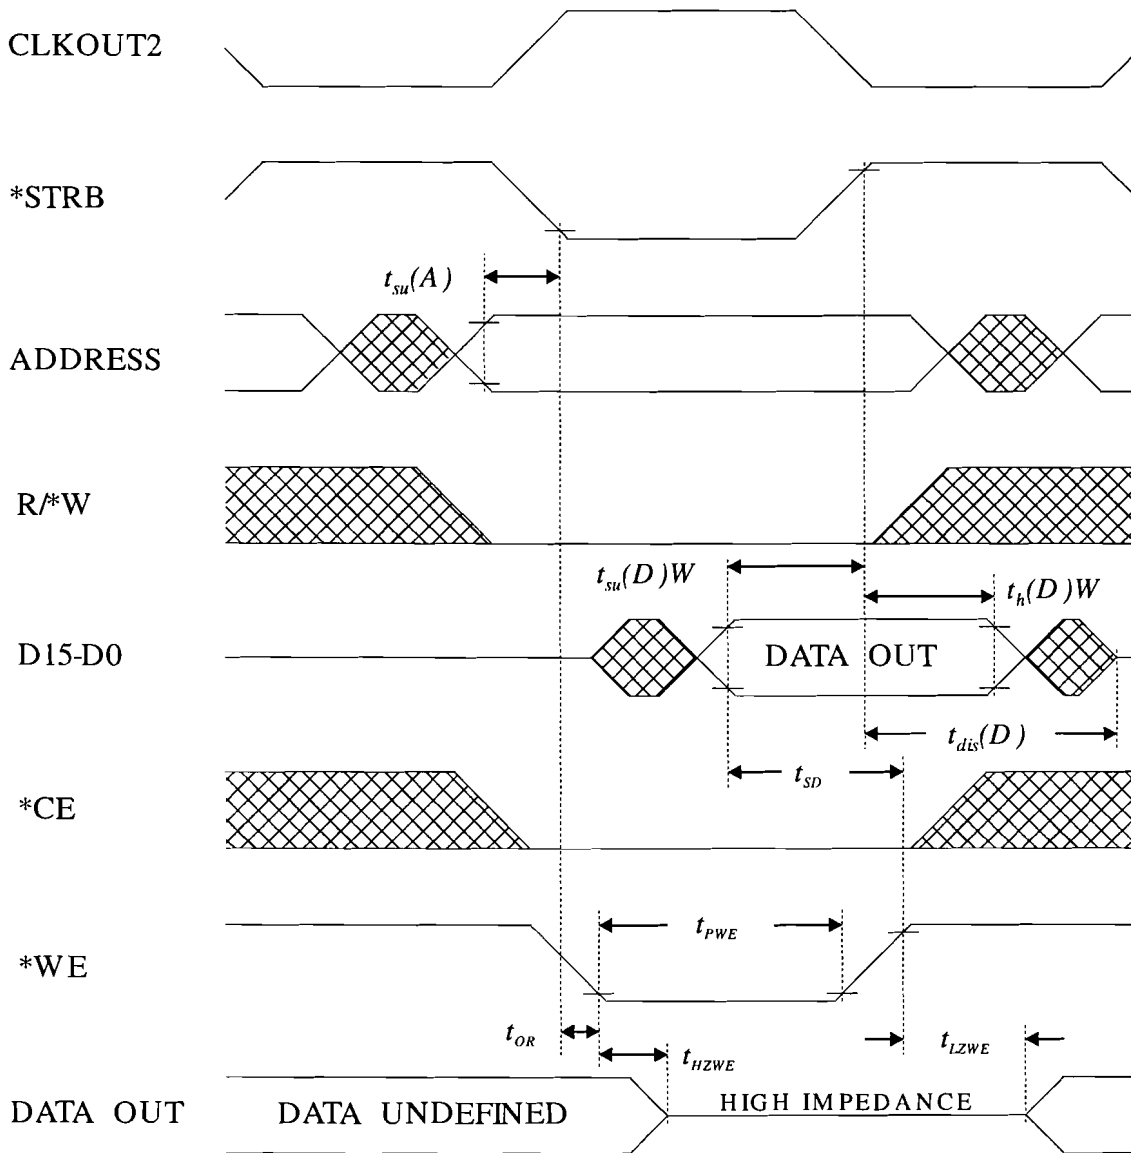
CLKOUT2

*STRB

$t_{su}(A)$

ADDRESS

R/*W

$t_{su}(D)W$

$t_{h}(D)W$

D15-D0

DATA OUT

$t_{dis}(D)$

$t_{SD}$

*CE

$t_{PWE}$

*WE

$t_{OR}$

$t_{HZWE}$

$t_{LZWE}$

DATA OUT

DATA UNDEFINED

HIGH IMPEDANCE